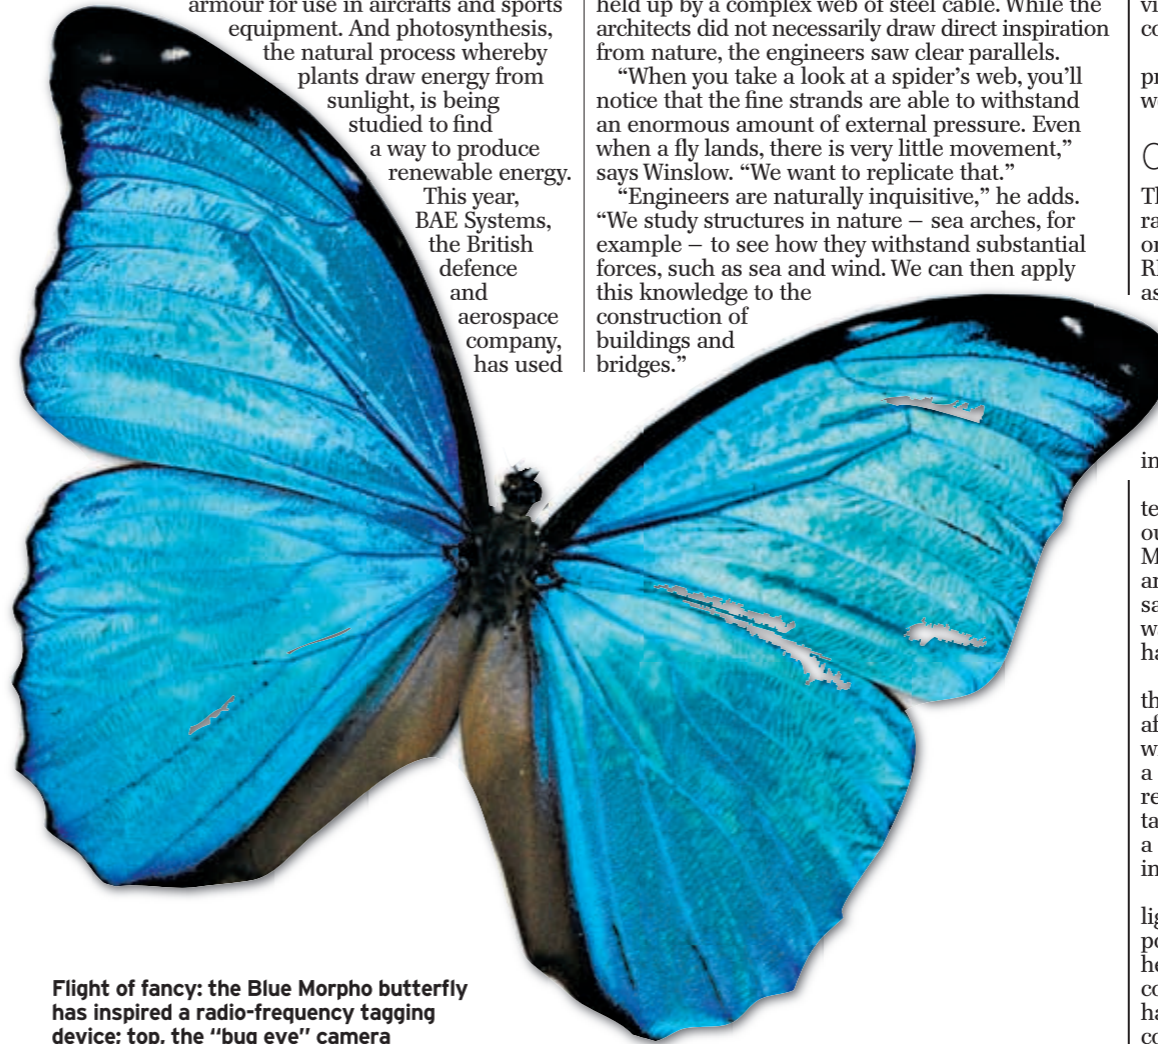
armour for use in aircrafts and sports equipment. And photosynthesis, the natural process whereby plants draw energy from sunlight, is being studied to find a way to produce renewable energy. This year, BAE Systems, the British defence and aerospace company, has used

held up by a complex web of steel cable. While the architects did not necessarily draw direct inspiration from nature, the engineers saw clear parallels.

“When you take a look at a spider’s web, you’ll notice that the fine strands are able to withstand an enormous amount of external pressure. Even when a fly lands, there is very little movement,” says Winslow. “We want to replicate that.”

“Engineers are naturally inquisitive,” he adds. “We study structures in nature – sea arches, for example – to see how they withstand substantial forces, such as sea and wind. We can then apply this knowledge to the construction of buildings and bridges.”

vi
co

pr
we

O

Th
ra
or
RI
as

in

te
ou
M
ar
sa
w
ha

th
af
w
a
re
ta
a
in

lig
po
he
co
ha
co

Flight of fancy: the Blue Morpho butterfly has inspired a radio-frequency tagging device; top, the “bug eye” camera